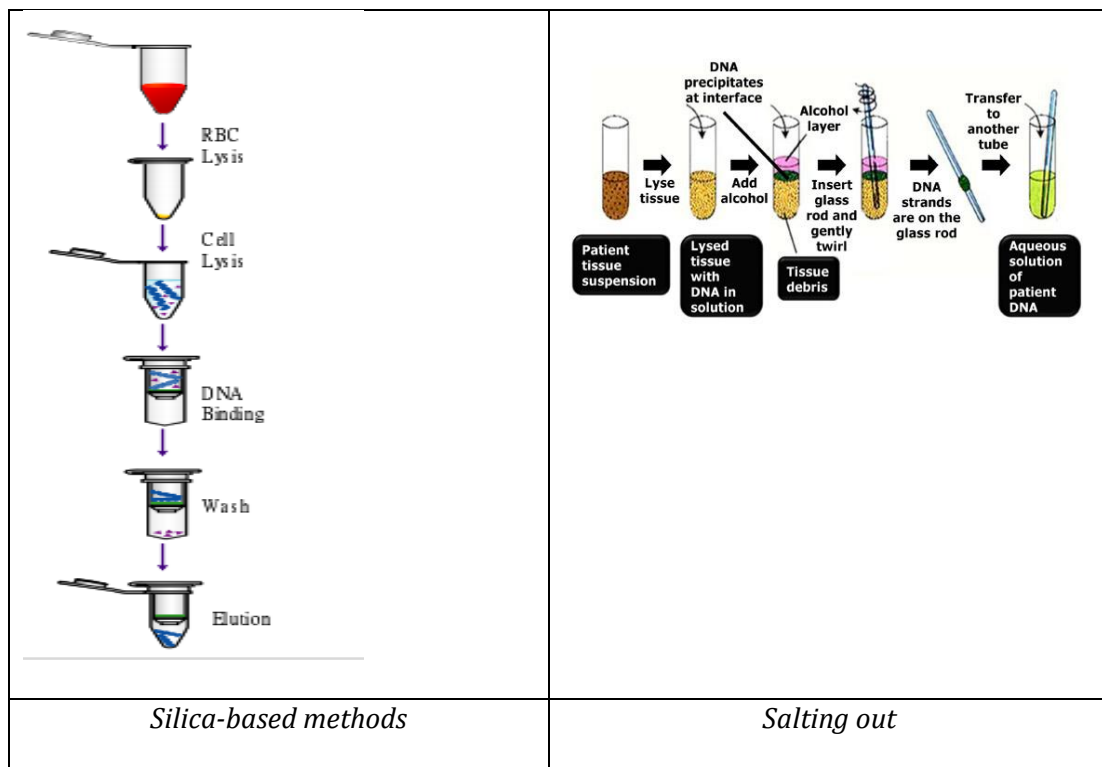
| RBC Lysis<br>Cell Lysis<br>DNA Binding<br>Wash<br>Elution | DNA precipitates at interface<br>Alcohol layer<br>Transfer to another tube<br>Lyse tissue<br>Add alcohol<br>Insert glass rod and gently twirl<br>DNA strands are on the glass rod<br>Patient tissue suspension<br>Lysed tissue with DNA in solution<br>Tissue debris<br>Aqueous solution of patient DNA |
|---|---|
| *Silica-based methods* | *Salting out* |